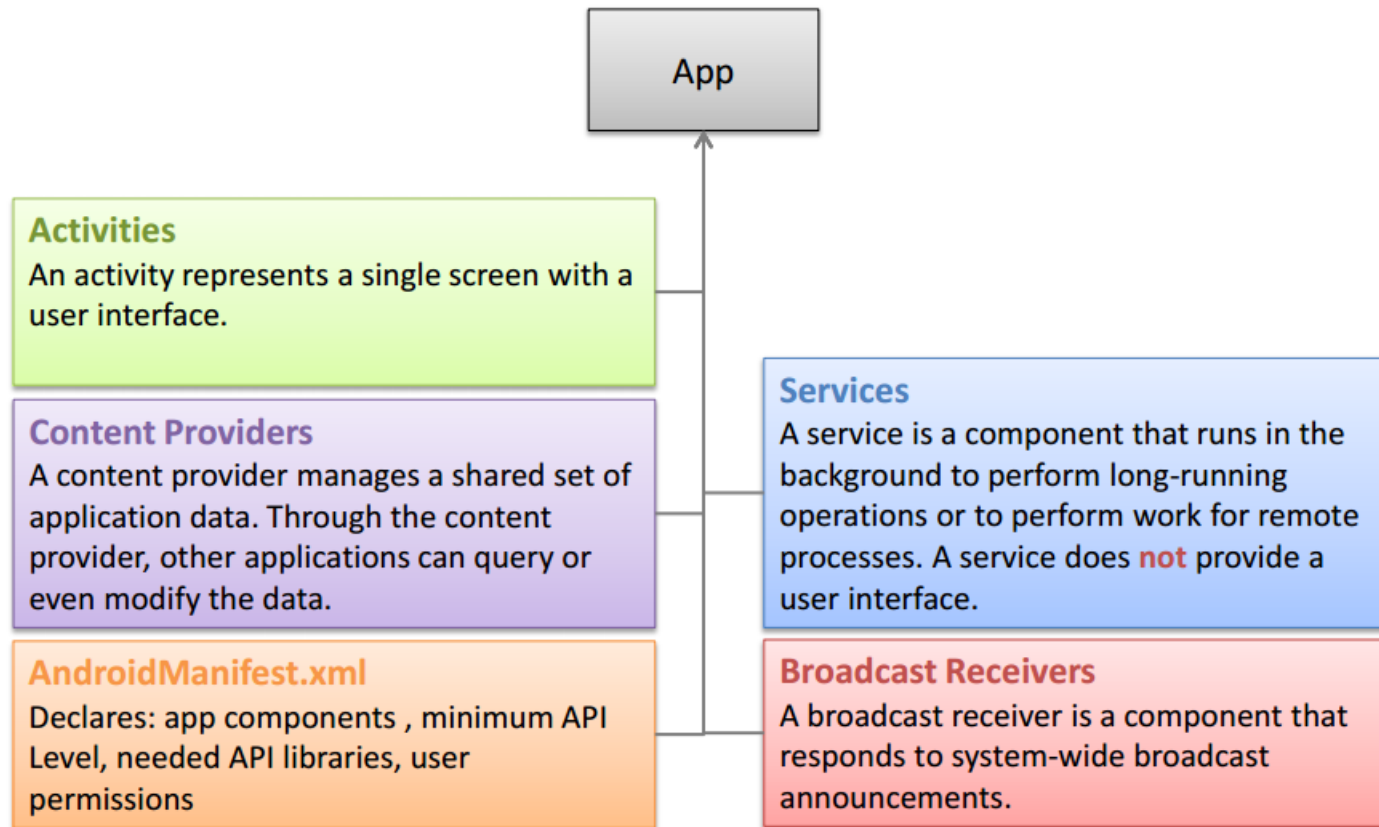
App

Activities
An activity represents a single screen with a user interface.

Content Providers
A content provider manages a shared set of application data. Through the content provider, other applications can query or even modify the data.

AndroidManifest.xml
Declares: app components , minimum API Level, needed API libraries, user permissions

Services
A service is a component that runs in the background to perform long-running operations or to perform work for remote processes. A service does not provide a user interface.

Broadcast Receivers
A broadcast receiver is a component that responds to system-wide broadcast announcements.